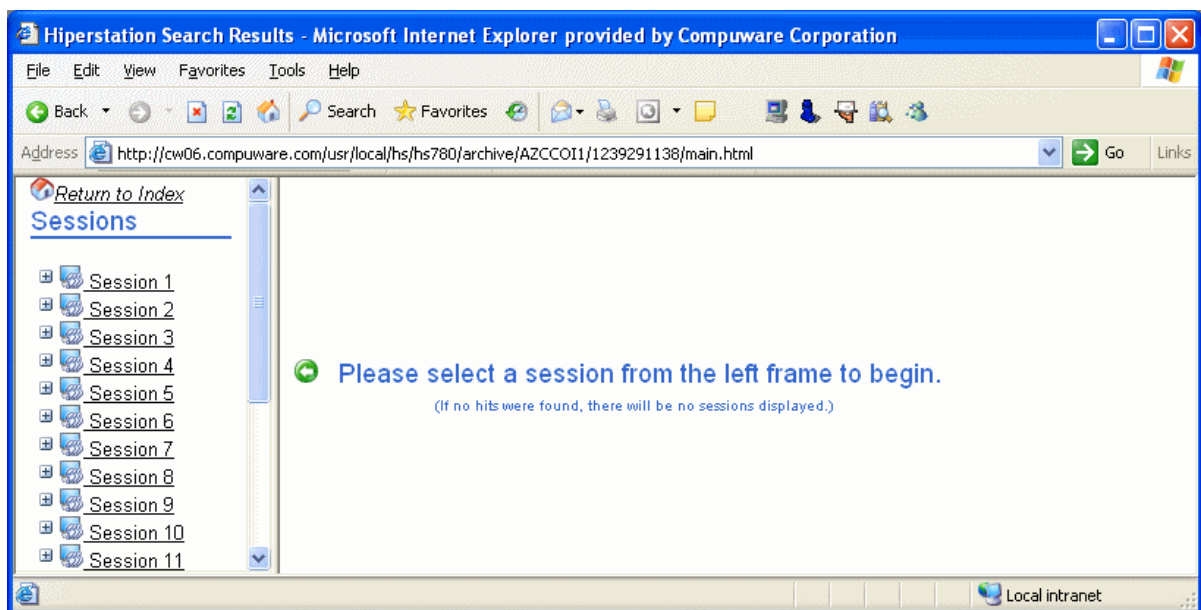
Hiperstation Search Results - Microsoft Internet Explorer provided by Compuware Corporation

File Edit View Favorites Tools Help

Back Search Favorites

Address http://cw06.compuware.com/usr/local/hs/hs780/archive/AZCCOI1/1239291138/main.html Go Links

Return to Index

Sessions

Session 1
Session 2
Session 3
Session 4
Session 5
Session 6
Session 7
Session 8
Session 9
Session 10
Session 11

Please select a session from the left frame to begin.

(If no hits were found, there will be no sessions displayed.)

Local intranet